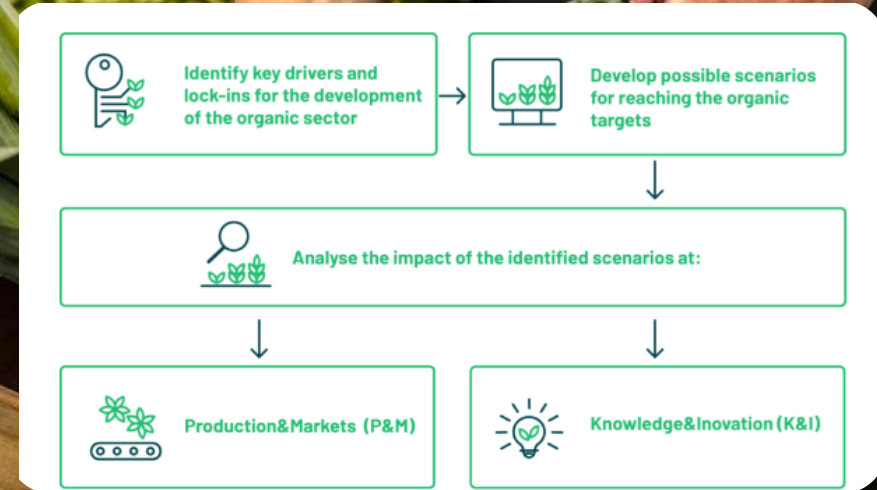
Identify key drivers and lock-ins for the development of the organic sector

Develop possible scenarios for reaching the organic targets

Analyse the impact of the identified scenarios at:

Production&Markets (P&M)

Knowledge&Inovation (K&I)